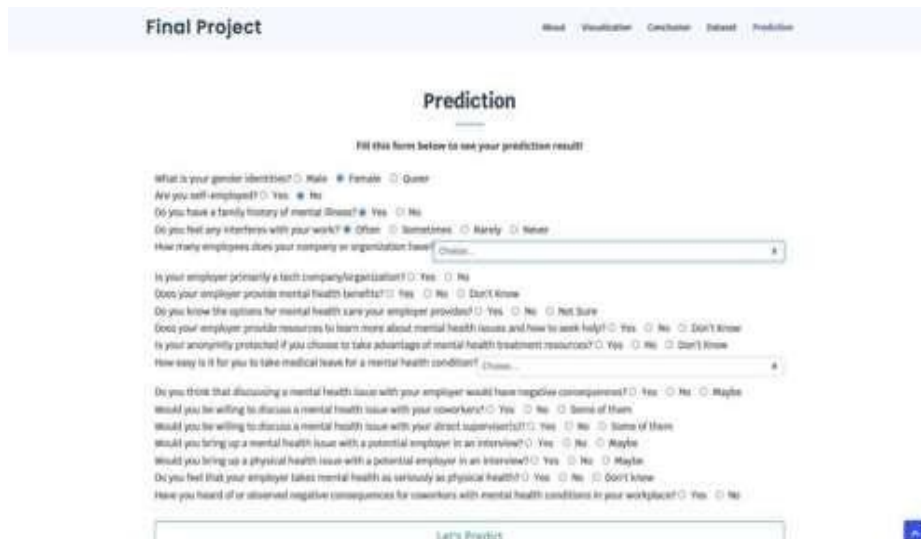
Final Project

About Visualization Conclusion Dataset Prediction

Prediction

Fill this form below to see your prediction result!

What is your gender identities? Male Female Queer
Are you self-employed? Yes No
Do you have a family history of mental illness? Yes No
Do you feel any interferes with your work? Often Sometimes Rarely Never
How many employees does your company or organization have? Choose...
Is your employer primarily a tech company/organization? Yes No
Does your employer provide mental health benefits? Yes No Don't Know
Do you know the options for mental health care your employer provides? Yes No Not Sure
Does your employer provide resources to learn more about mental health issues and how to seek help? Yes No Don't Know
Is your anonymity protected if you choose to take advantage of mental health treatment resources? Yes No Don't Know
How easy is it for you to take medical leave for a mental health condition? Choose...
Do you think that discussing a mental health issue with your employer would have negative consequences? Yes No Maybe
Would you be willing to discuss a mental health issue with your coworkers? Yes No Some of them
Would you be willing to discuss a mental health issue with your direct supervisor(s)? Yes No Some of them
Would you bring up a mental health issue with a potential employer in an interview? Yes No Maybe
Would you bring up a physical health issue with a potential employer in an interview? Yes No Maybe
Do you feel that your employer takes mental health as seriously as physical health? Yes No Don't Know
Have you heard of or observed negative consequences for coworkers with mental health conditions in your workplace? Yes No

Let's Predict